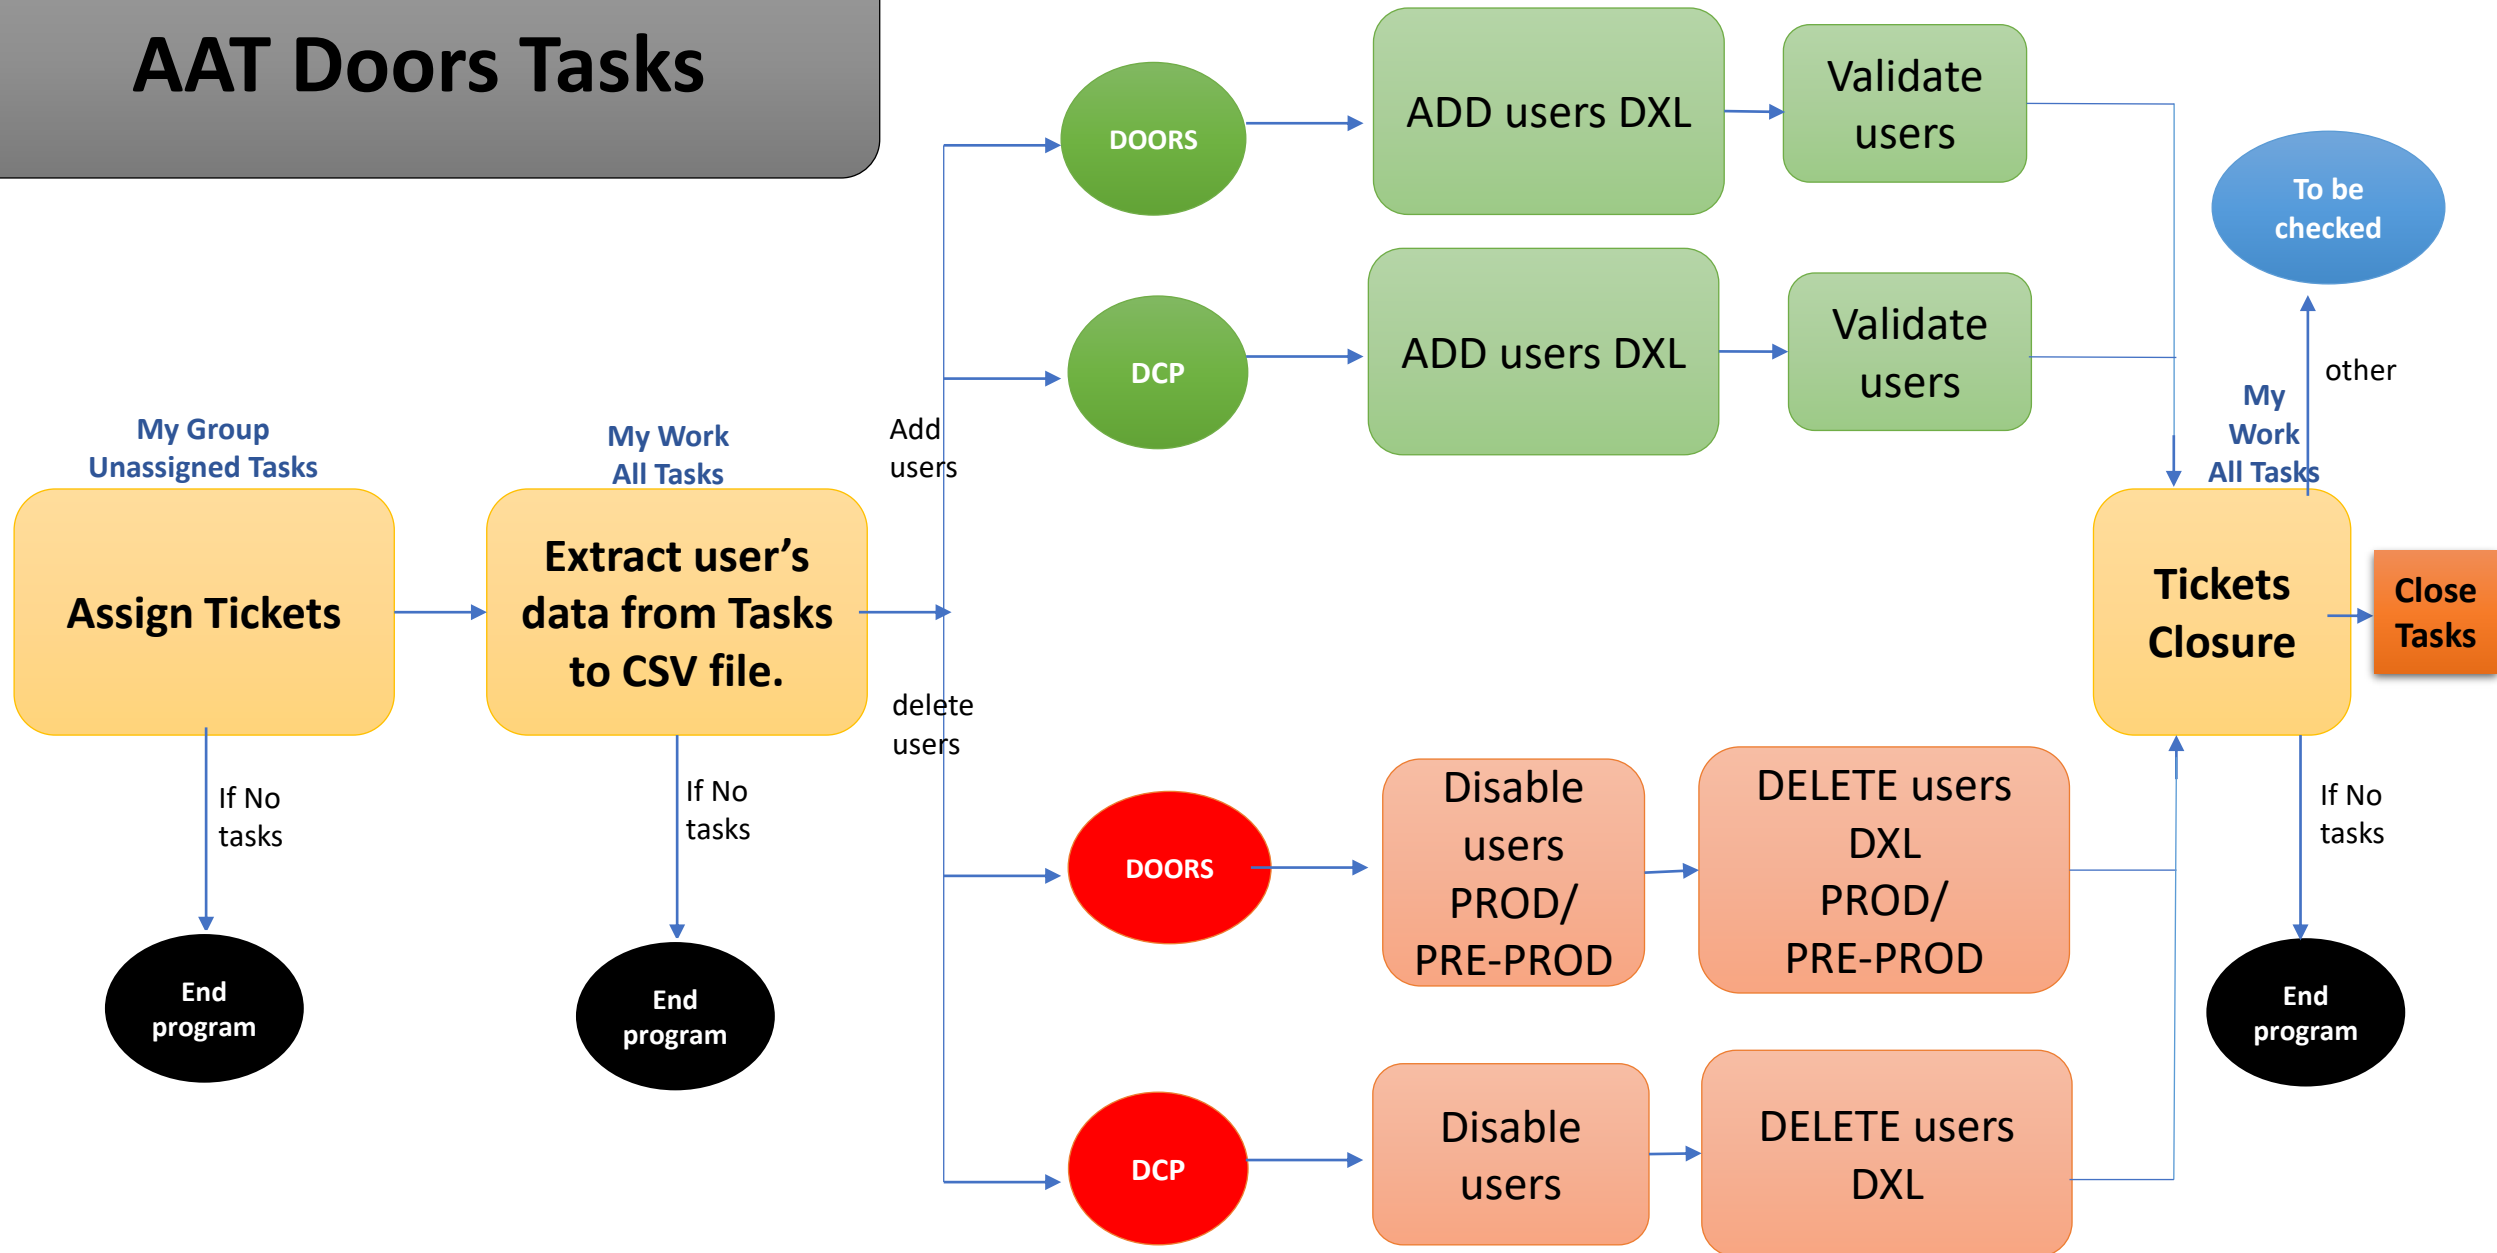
AAT Doors Tasks

My Group
Unassigned Tasks

Assign Tickets

If No tasks

End program

My Work
All Tasks

Extract user's data from Tasks to CSV file.

If No tasks

End program

Add users

delete users

DOORS

ADD users DXL

Validate users

DCP

ADD users DXL

Validate users

DOORS

Disable users PROD/ PRE-PROD

DELETE users DXL PROD/ PRE-PROD

DCP

Disable users

DELETE users DXL

To be checked

other

My Work All Tasks

Tickets Closure

Close Tasks

If No tasks

End program